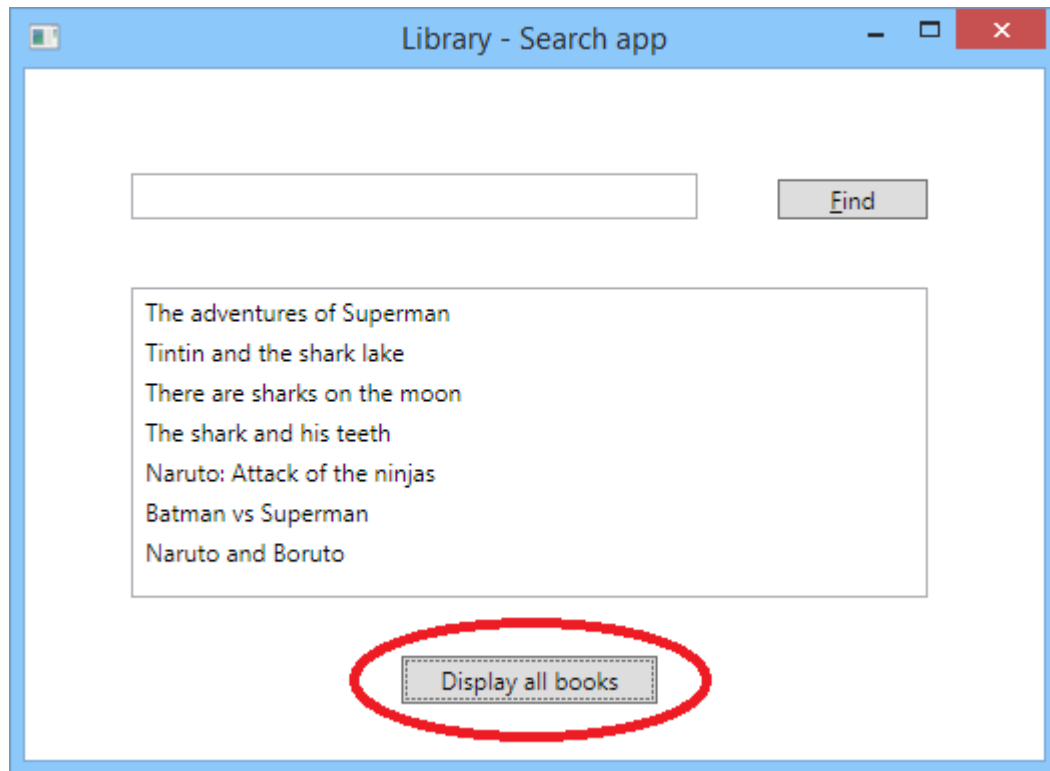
Library - Search app

Find

The adventures of Superman
Tintin and the shark lake
There are sharks on the moon
The shark and his teeth
Naruto: Attack of the ninjas
Batman vs Superman
Naruto and Boruto

Display all books